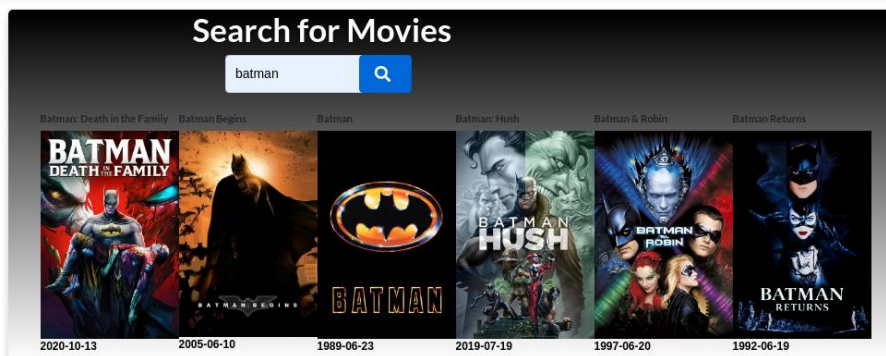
Search for Movies

batman

Batman: Death in the Family
BATMAN DEATH IN THE FAMILY
2020-10-13

Batman Begins
BATMAN BEGINS
2005-06-10

Batman
BATMAN
1989-06-23

Batman: Hush
BATMAN HUSH
2019-07-19

Batman & Robin
BATMAN & ROBIN
1997-06-20

Batman Returns
BATMAN RETURNS
1992-06-19